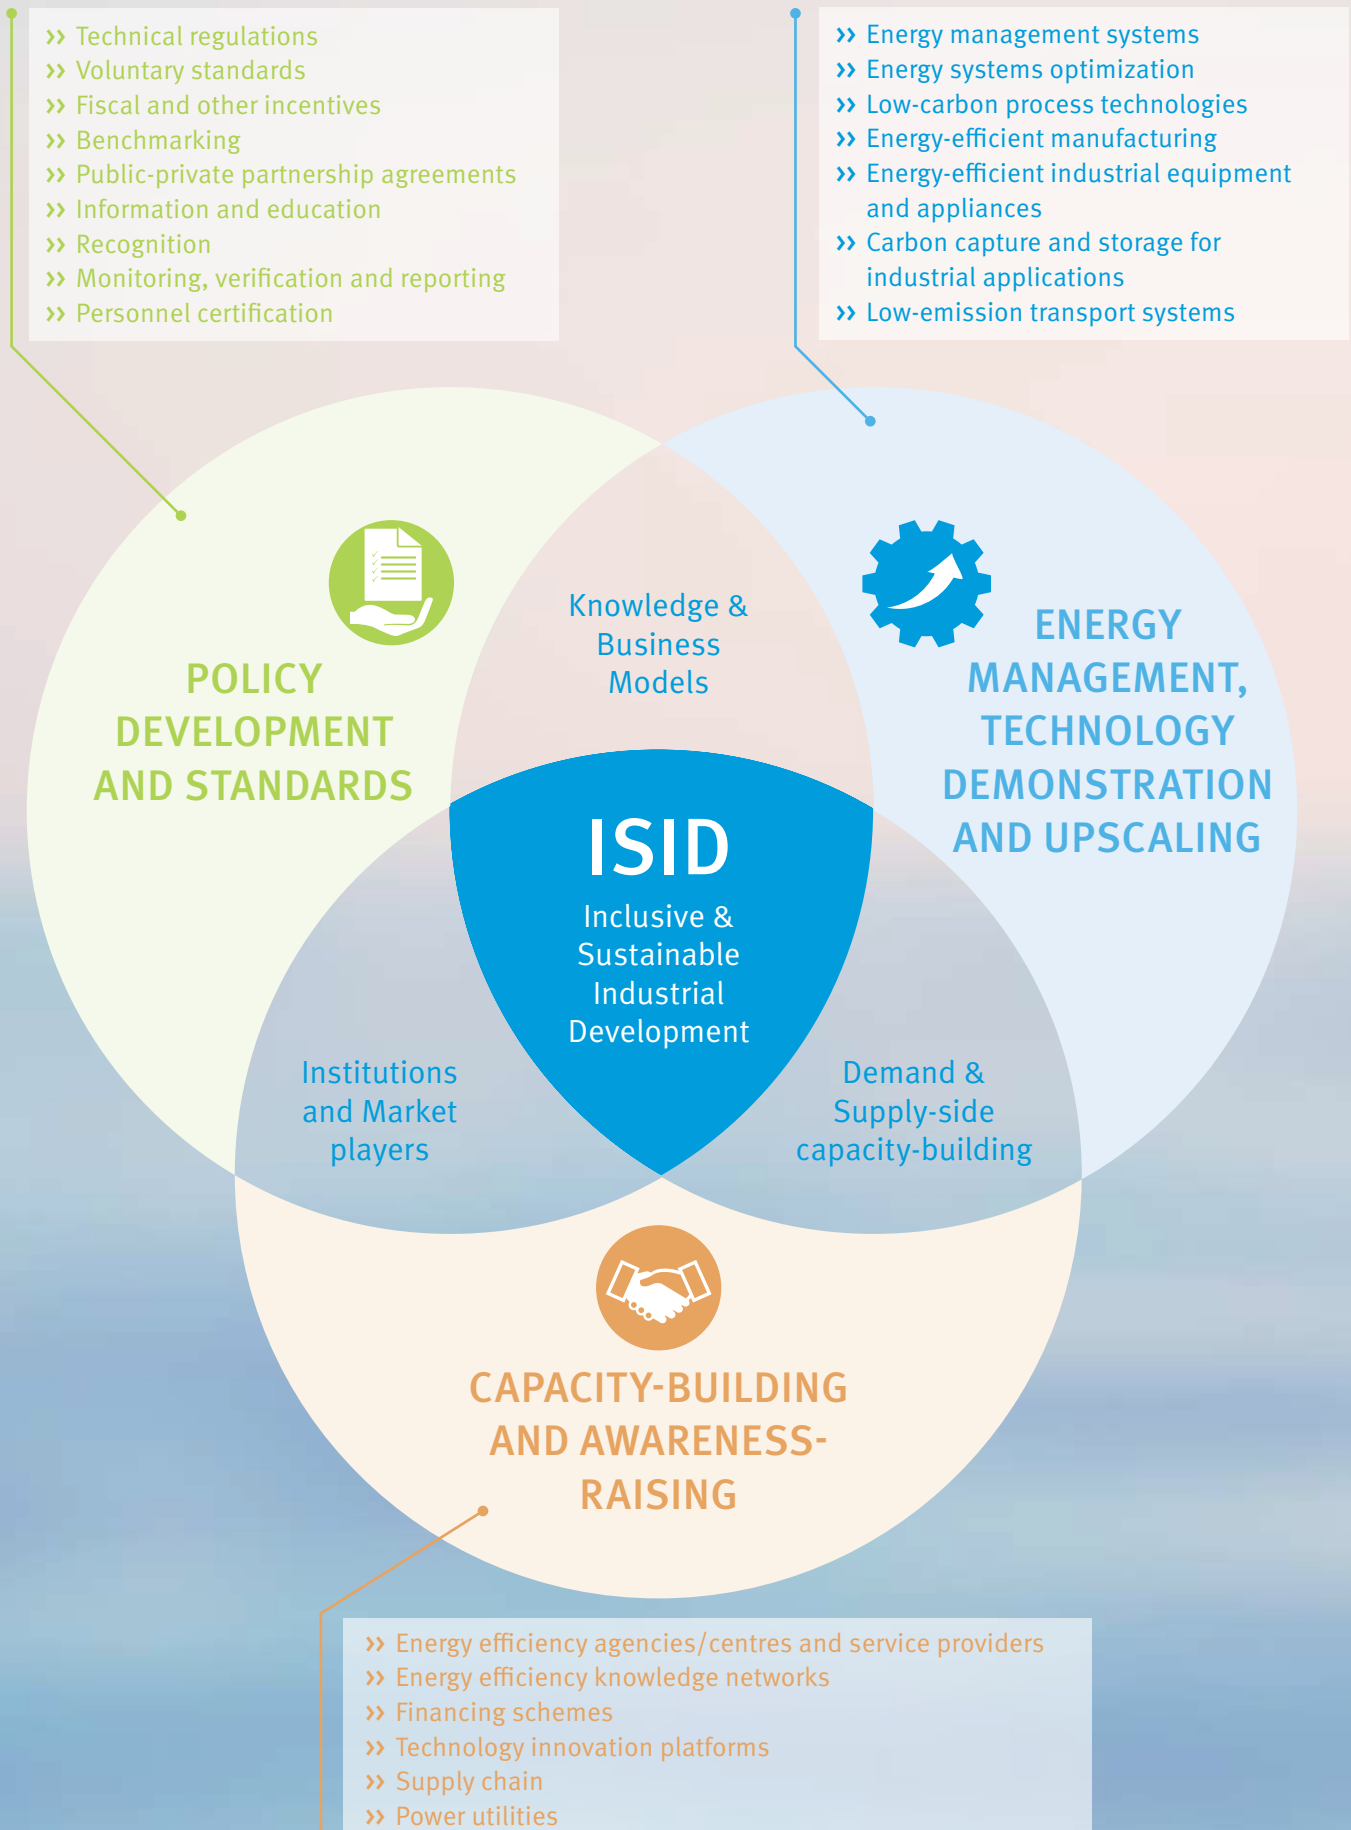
›› Technical regulations
›› Voluntary standards
›› Fiscal and other incentives
›› Benchmarking
›› Public-private partnership agreements
›› Information and education
›› Recognition
›› Monitoring, verification and reporting
›› Personnel certification

›› Energy management systems
›› Energy systems optimization
›› Low-carbon process technologies
›› Energy-efficient manufacturing
›› Energy-efficient industrial equipment and appliances
›› Carbon capture and storage for industrial applications
›› Low-emission transport systems

POLICY DEVELOPMENT AND STANDARDS

Knowledge & Business Models

ENERGY MANAGEMENT, TECHNOLOGY DEMONSTRATION AND UPSCALING

ISID
Inclusive & Sustainable Industrial Development

Institutions and Market players

Demand & Supply-side capacity-building

CAPACITY-BUILDING AND AWARENESS-RAISING

›› Energy efficiency agencies/centres and service providers
›› Energy efficiency knowledge networks
›› Financing schemes
›› Technology innovation platforms
›› Supply chain
›› Power utilities